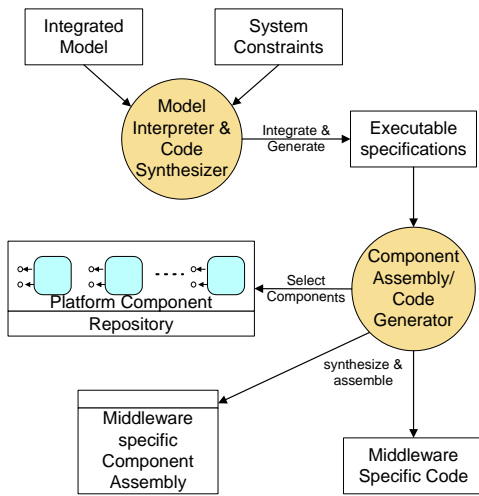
Integrated Model

System Constraints

Model Interpreter & Code Synthesizer

Integrate & Generate

Executable specifications

Platform Component

Repository

Select Components

Component Assembly/ Code Generator

synthesize & assemble

Middleware specific Component Assembly

Middleware Specific Code